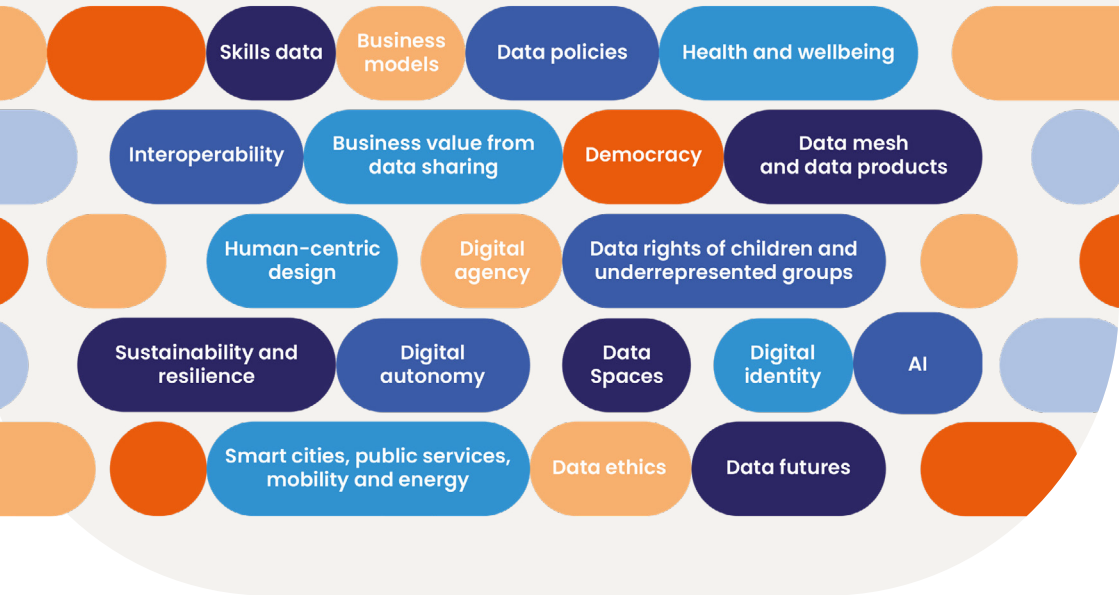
Skills data
Business models
Data policies
Health and wellbeing

Interoperability
Business value from data sharing
Democracy
Data mesh and data products

Human-centric design
Digital agency
Data rights of children and underrepresented groups

Sustainability and resilience
Digital autonomy
Data Spaces
Digital identity
AI

Smart cities, public services, mobility and energy
Data ethics
Data futures